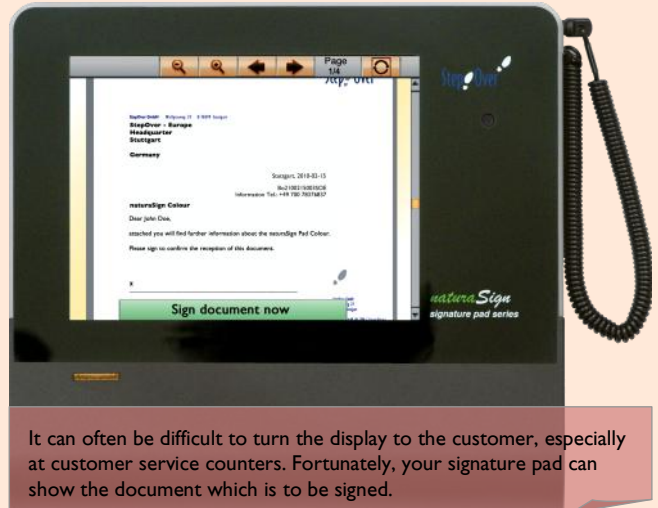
Page 1/4

StepOver GmbH Rollgasse 21 D-70597 Stuttgart

StepOver - Europe
Headquarter
Stuttgart

Germany

Stuttgart, 2010-03-15

Re:21002150003658
Information Tel.: +49 700 78376837

naturaSign Colour

Dear John Doe,

attached you will find further information about the naturaSign Pad Colour.

Please sign to confirm the reception of this document.

x

Sign document now

StepOver

naturaSign
signature pad series

It can often be difficult to turn the display to the customer, especially at customer service counters. Fortunately, your signature pad can show the document which is to be signed.